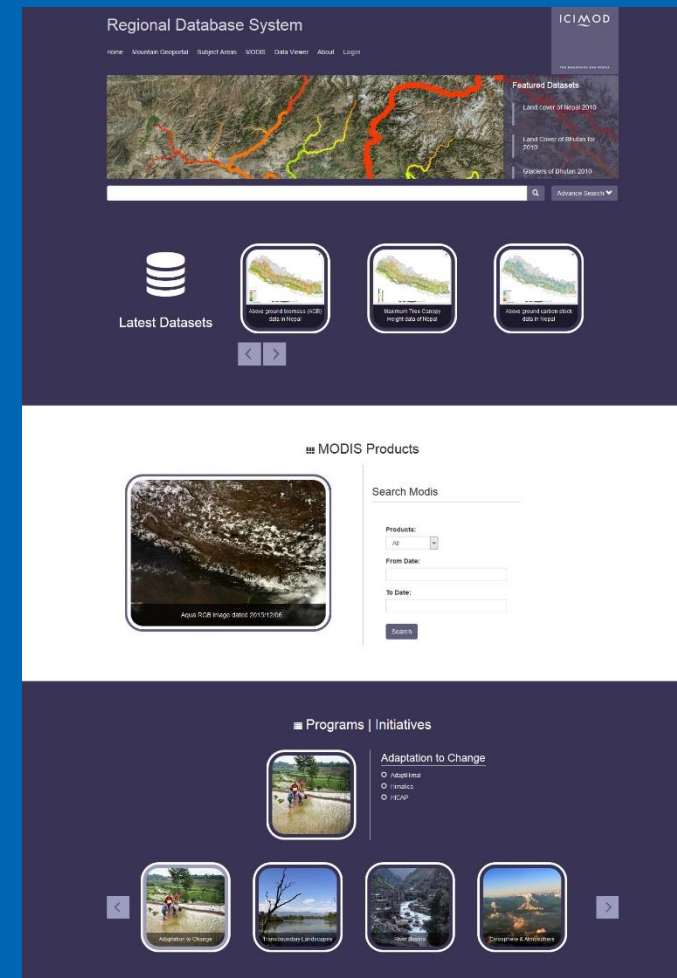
Regional Database System

ICIMOD

FOR MOUNTAINS AND PEOPLE

Home Mountain Geoportal Subject Areas MODIS Data Viewer About Login

Featured Datasets

Land cover of Nepal 2010

Land Cover of Bhutan for 2010

Glaciers of Bhutan 2010

Advance Search

Latest Datasets

Above ground biomass (AGB) data in Nepal

Maximum Tree Canopy Height data of Nepal

Above ground carbon stock data in Nepal

MODIS Products

Aqua RGB image dated 2015/12/06

Search Modis

Products:

All

From Date:

To Date:

Search

Programs | Initiatives

Adaptation to Change

Adapthimal

Himalica

HICAP

Adaptation to Change

Transboundary Landscapes

River Basins

Cryosphere & Atmosphere